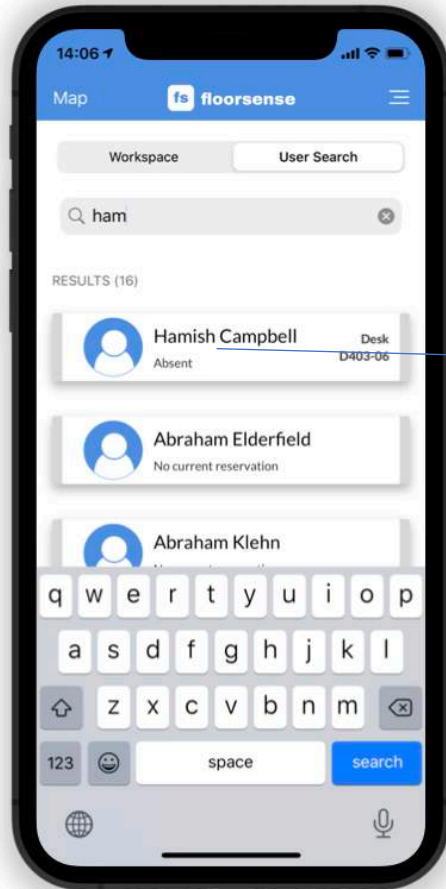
14:06

Map fs floorsense

Workspace User Search

ham

RESULTS (16)

Hamish Campbell
Absent
Desk
D403-06

Abraham Elderfield
No current reservation

Abraham Klehn
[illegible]

q w e r t y u i o p
a s d f g h j k l
z x c v b n m
123 space search